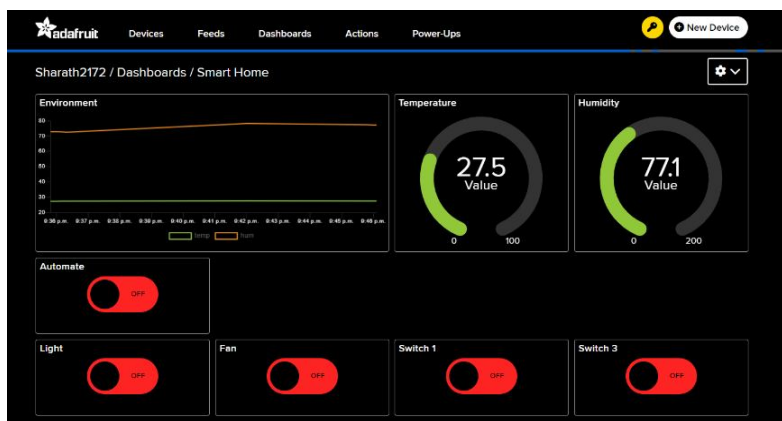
adafruit Devices Feeds Dashboards Actions Power-Ups New Device

Sharath2172 / Dashboards / Smart Home

Environment
80
70
60
50
40
30
20
8:36 p.m. 8:37 p.m. 8:38 p.m. 8:39 p.m. 8:40 p.m. 8:41 p.m. 8:42 p.m. 8:43 p.m. 8:44 p.m. 8:45 p.m. 8:46 p.m.
temp hum

Temperature
27.5
Value
0 100

Humidity
77.1
Value
0 200

Automate
OFF

Light
OFF

Fan
OFF

Switch 1
OFF

Switch 3
OFF